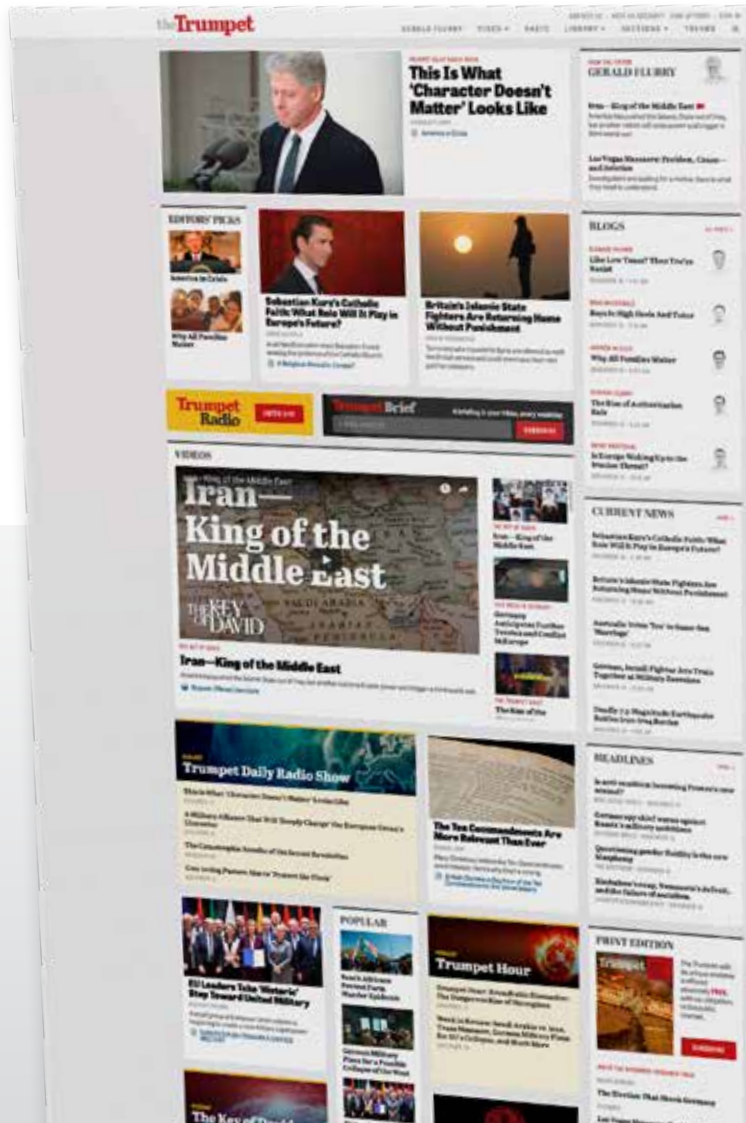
theTrumpet

GERALD FLURRY VIDEOS RADIO LIBRARY SECTIONS TRENDS

This Is What 'Character Doesn't Matter' Looks Like

America in Crisis

FROM THE EDITOR
GERALD FLURRY

Iran—King of the Middle East

Las Vegas Massacre: Perdition, Chaos—and Solution

EDITORS' PICKS

America in Crisis

Why All Families Matter

Sebastian Kurz's Catholic Faith: What Role Will It Play in Europe's Future?

Britain's Islamic State Fighters Are Returning Home Without Punishment

BLOGS

Like Low Taxes? Then You're Racist

Boys In High Heels And Tutus

Why All Families Matter

The Rise of Authoritarian Rule

Is Europe Waking Up to the Iranian Threat?

Trumpet Radio

TrumpetBrief

SUBSCRIBE

VIDEOS

Iran—King of the Middle East

THE KEY OF DAVID

Iran—King of the Middle East

Iran—King of the Middle East

Germany Anticipates Further Tension and Conflict

The Rise of the

CURRENT NEWS

Sebastian Kurz's Catholic Faith: What Role Will It Play in Europe's Future?

Britain's Islamic State Fighters Are Returning Home Without Punishment

Australia Votes 'Yes' to Same-Sex 'Marriage'

German, Israeli Fighter Jets Train Together at Military Exercises

HEADLINES

Trumpet Daily Radio Show

This Is What 'Character Doesn't Matter' Looks Like

The Catastrophic Results of the Sexual Revolution

The Ten Commandments Are More Relevant Than Ever

EU Leaders Take 'Historic' Step Toward United Military

POPULAR

Trumpet Hour

PRINT EDITION

SUBSCRIBE

The Key of David